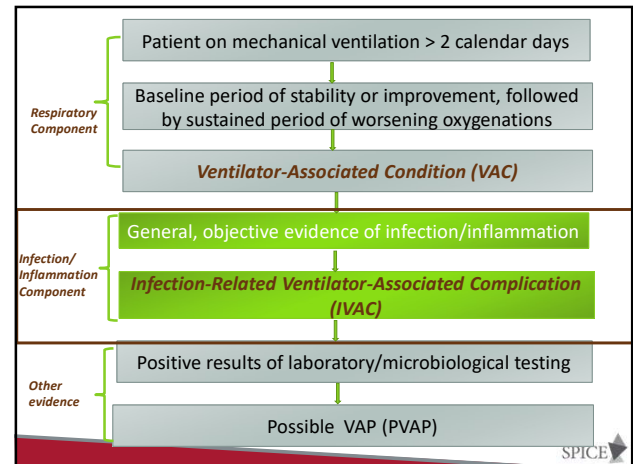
Patient on mechanical ventilation > 2 calendar days

Respiratory Component

Baseline period of stability or improvement, followed by sustained period of worsening oxygenations

Ventilator-Associated Condition (VAC)

Infection/ Inflammation Component

General, objective evidence of infection/inflammation

Infection-Related Ventilator-Associated Complication (IVAC)

Other evidence

Positive results of laboratory/microbiological testing

Possible VAP (PVAP)

SPICE